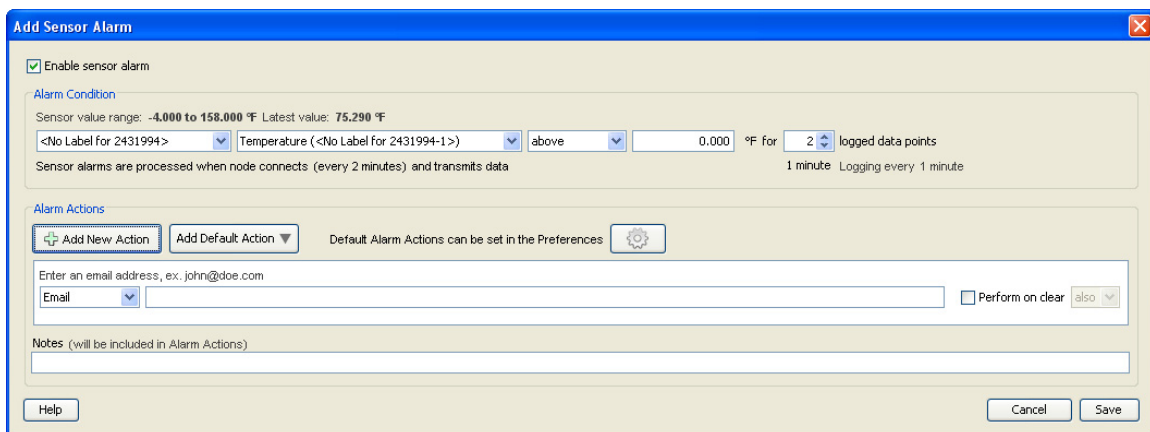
Add Sensor Alarm

Enable sensor alarm

Alarm Condition

Sensor value range: -4.000 to 158.000 °F Latest value: 75.290 °F

<No Label for 2431994> | Temperature (<No Label for 2431994-1>) | above | 0.000 | °F for | 2 | logged data points

Sensor alarms are processed when node connects (every 2 minutes) and transmits data

1 minute Logging every 1 minute

Alarm Actions

Add New Action | Add Default Action | Default Alarm Actions can be set in the Preferences

Enter an email address, ex. john@doe.com

Email | Perform on clear | also

Notes (will be included in Alarm Actions)

Help | Cancel | Save